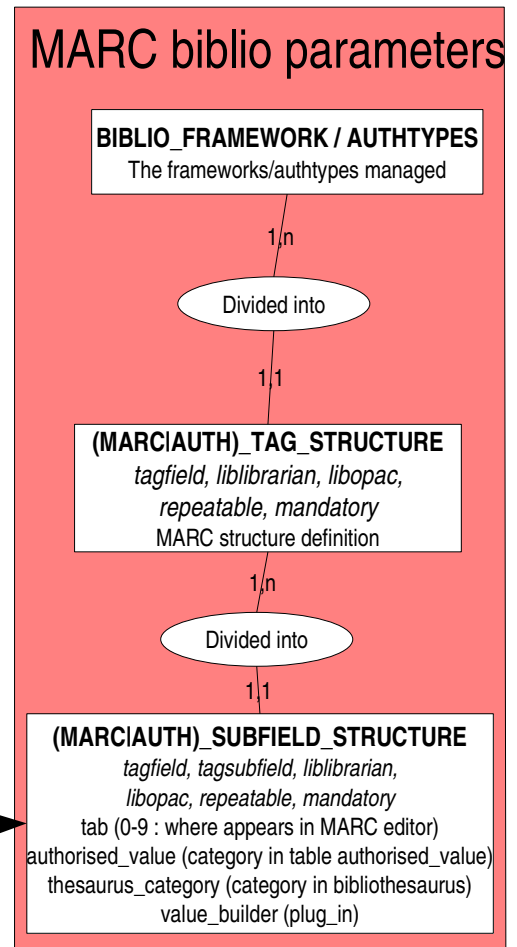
MARC biblio parameters

BIBLIO_FRAMEWORK / AUTHTYPES
The frameworks/authtypes managed

1,n

Divided into

1,1

(MARC|AUTH)_TAG_STRUCTURE
tagfield, liblibrarian, libopac, repeatable, mandatory
MARC structure definition

1,n

Divided into

1,1

(MARC|AUTH)_SUBFIELD_STRUCTURE
tagfield, tagsubfield, liblibrarian, libopac, repeatable, mandatory
tab (0-9 : where appears in MARC editor)
authorised_value (category in table authorised_value)
thesaurus_category (category in bibliothesaurus)
value_builder (plug_in)